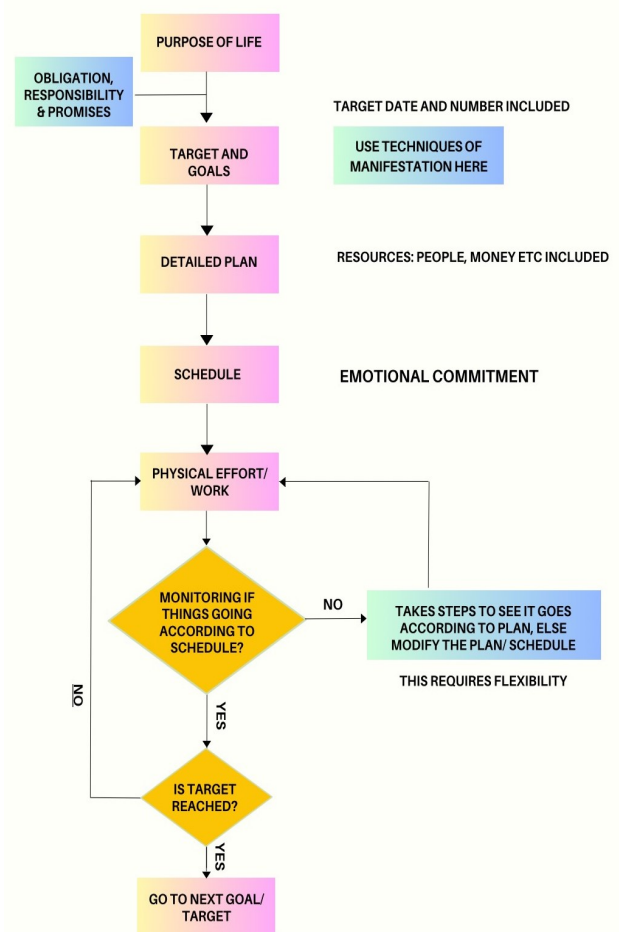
PURPOSE OF LIFE

OBLIGATION, RESPONSIBILITY & PROMISES

TARGET DATE AND NUMBER INCLUDED

TARGET AND GOALS

USE TECHNIQUES OF MANIFESTATION HERE

DETAILED PLAN

RESOURCES: PEOPLE, MONEY ETC INCLUDED

SCHEDULE

EMOTIONAL COMMITMENT

PHYSICAL EFFORT/ WORK

MONITORING IF THINGS GOING ACCORDING TO SCHEDULE?

NO

TAKES STEPS TO SEE IT GOES ACCORDING TO PLAN, ELSE MODIFY THE PLAN/ SCHEDULE

THIS REQUIRES FLEXIBILITY

NO

YES

IS TARGET REACHED?

YES

GO TO NEXT GOAL/ TARGET